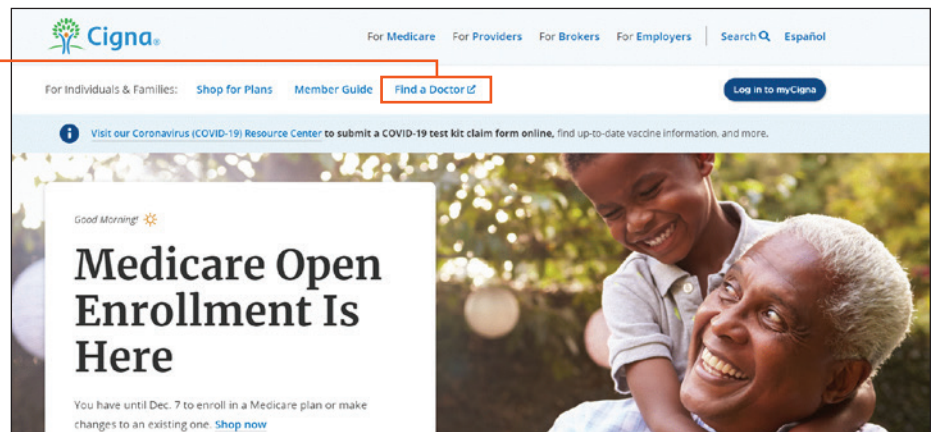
Cigna

For Medicare For Providers For Brokers For Employers Search Español

For Individuals & Families: Shop for Plans Member Guide Find a Doctor

Log in to myCigna

Visit our Coronavirus (COVID-19) Resource Center to submit a COVID-19 test kit claim form online, find up-to-date vaccine information, and more.

Good Morning!

Medicare Open Enrollment Is Here

You have until Dec. 7 to enroll in a Medicare plan or make changes to an existing one. Shop now